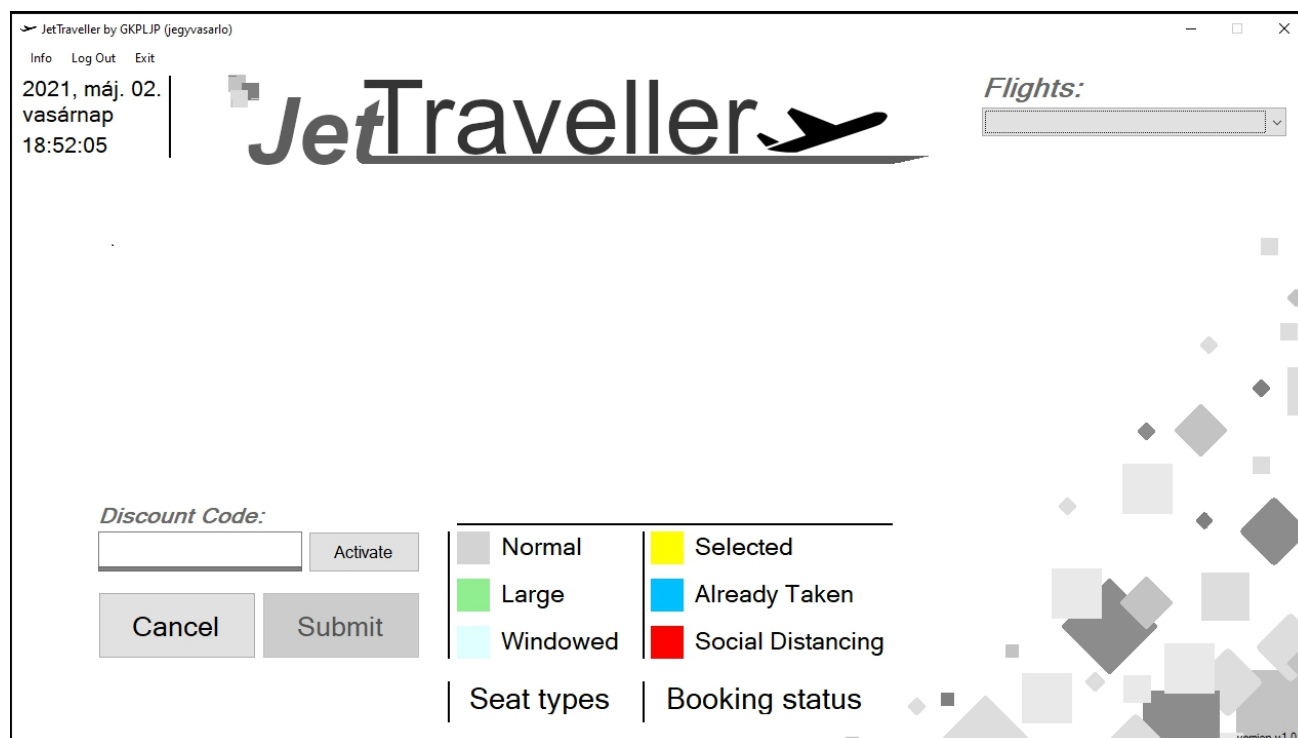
JetTraveller by GKPLJP (jegyvasarlo)

Info Log Out Exit

2021, máj. 02.
vasárnap
18:52:05

JetTraveller

Flights:

Discount Code:

Activate

Cancel

Submit

| | |
|---|---|
| Normal | Selected |
| Large | Already Taken |
| Windowed | Social Distancing |
| Seat types | Booking status |

version v1.0